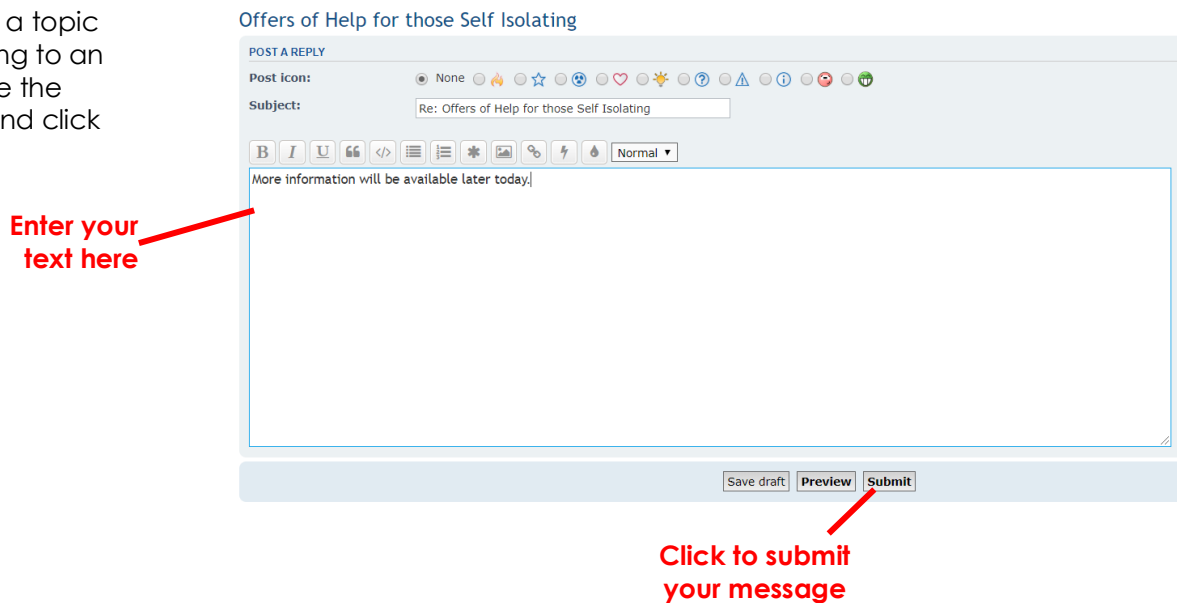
a topic
ng to an
e the
nd click

Offers of Help for those Self Isolating

POST A REPLY

Post icon: None

Subject: Re: Offers of Help for those Self Isolating

B I U Normal ▾

More information will be available later today.

Enter your text here

Save draft Preview Submit

Click to submit your message